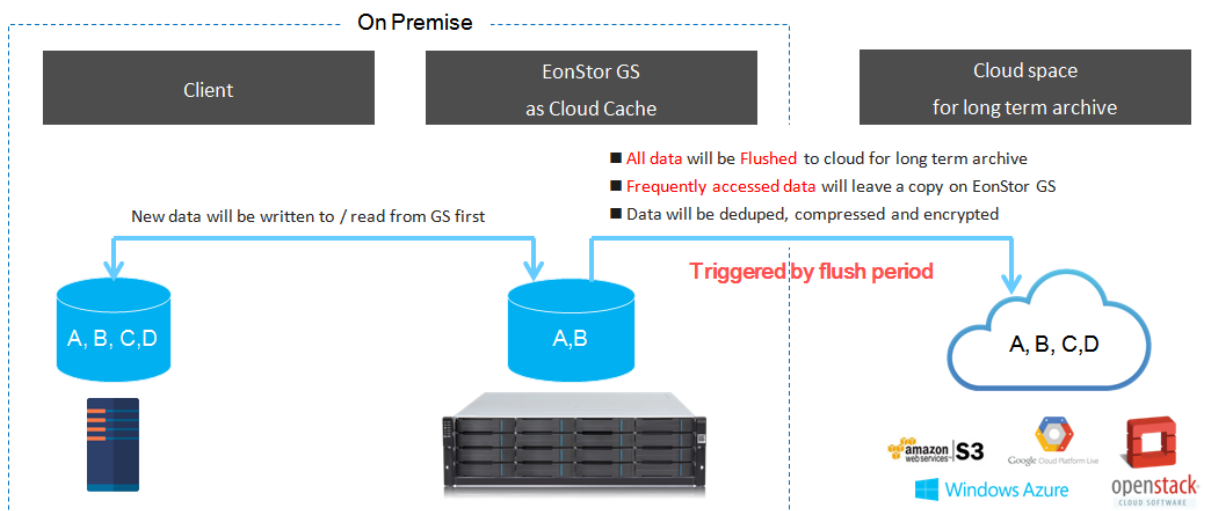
On Premise

Client

EonStor GS
as Cloud Cache

Cloud space
for long term archive

■ All data will be Flushed to cloud for long term archive
■ Frequently accessed data will leave a copy on EonStor GS
■ Data will be deduped, compressed and encrypted

New data will be written to / read from GS first

Triggered by flush period

A, B, C,D

A,B

A, B, C,D

amazon web services S3

Google Cloud Platform Live

openstack CLOUD SOFTWARE

Windows Azure